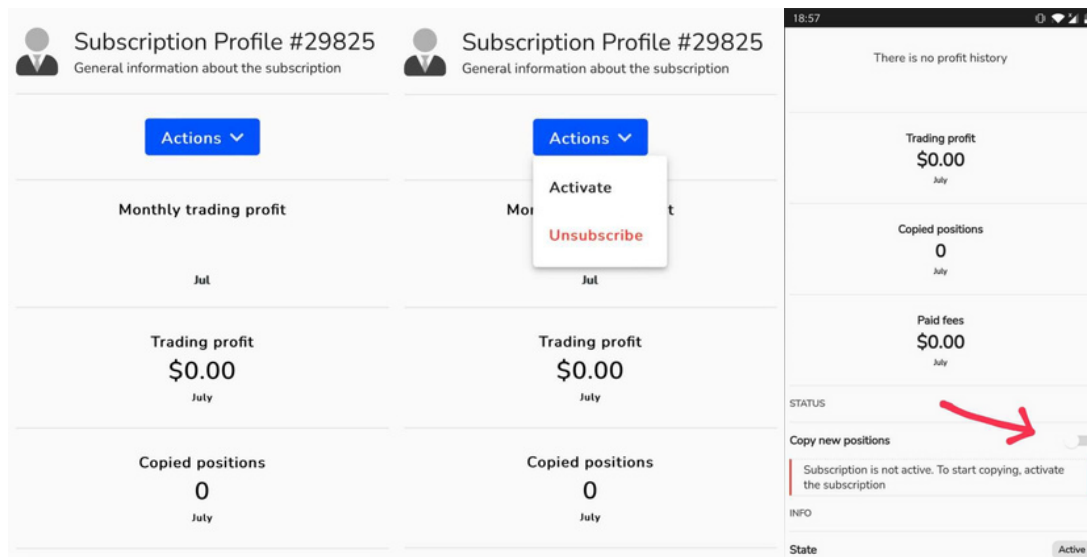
Subscription Profile #29825
General information about the subscription

Actions

Monthly trading profit

Jul

Trading profit
$0.00
July

Copied positions
0
July

Subscription Profile #29825
General information about the subscription

Actions

Activate

Unsubscribe

Mo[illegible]t

Jul

Trading profit
$0.00
July

Copied positions
0
July

18:57

There is no profit history

Trading profit
$0.00
July

Copied positions
0
July

Paid fees
$0.00
July

STATUS

Copy new positions

Subscription is not active. To start copying, activate the subscription

INFO

State
Active